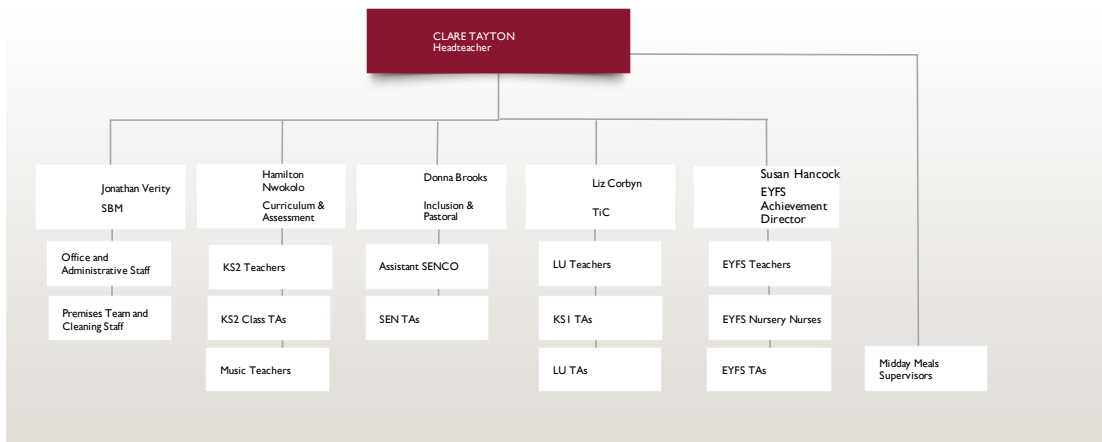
CLARE TAYTON
Headteacher

Jonathan Verity
SBM

Office and Administrative Staff

Premises Team and Cleaning Staff

Hamilton Nwokolo
Curriculum & Assessment

KS2 Teachers

KS2 Class TAs

Music Teachers

Donna Brooks
Inclusion & Pastoral

Assistant SENCO

SEN TAs

Liz Corbyn
TiC

LU Teachers

KS1 TAs

LU TAs

Susan Hancock
EYFS Achievement Director

EYFS Teachers

EYFS Nursery Nurses

EYFS TAs

Midday Meals Supervisors